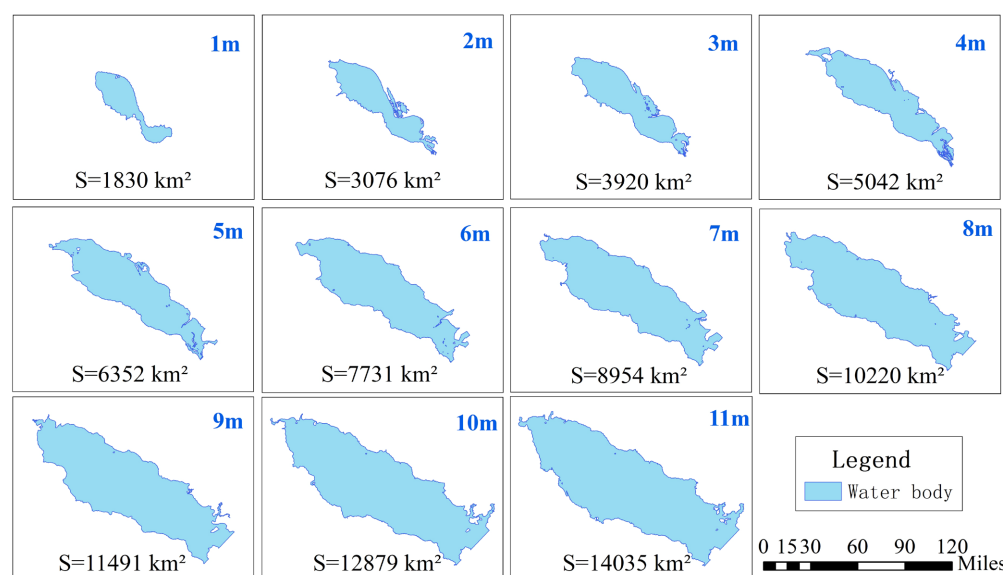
1m
S=1830 km²

2m
S=3076 km²

3m
S=3920 km²

4m
S=5042 km²

5m
S=6352 km²

6m
S=7731 km²

7m
S=8954 km²

8m
S=10220 km²

9m
S=11491 km²

10m
S=12879 km²

11m
S=14035 km²

Legend
Water body

0 15 30 60 90 120
Miles